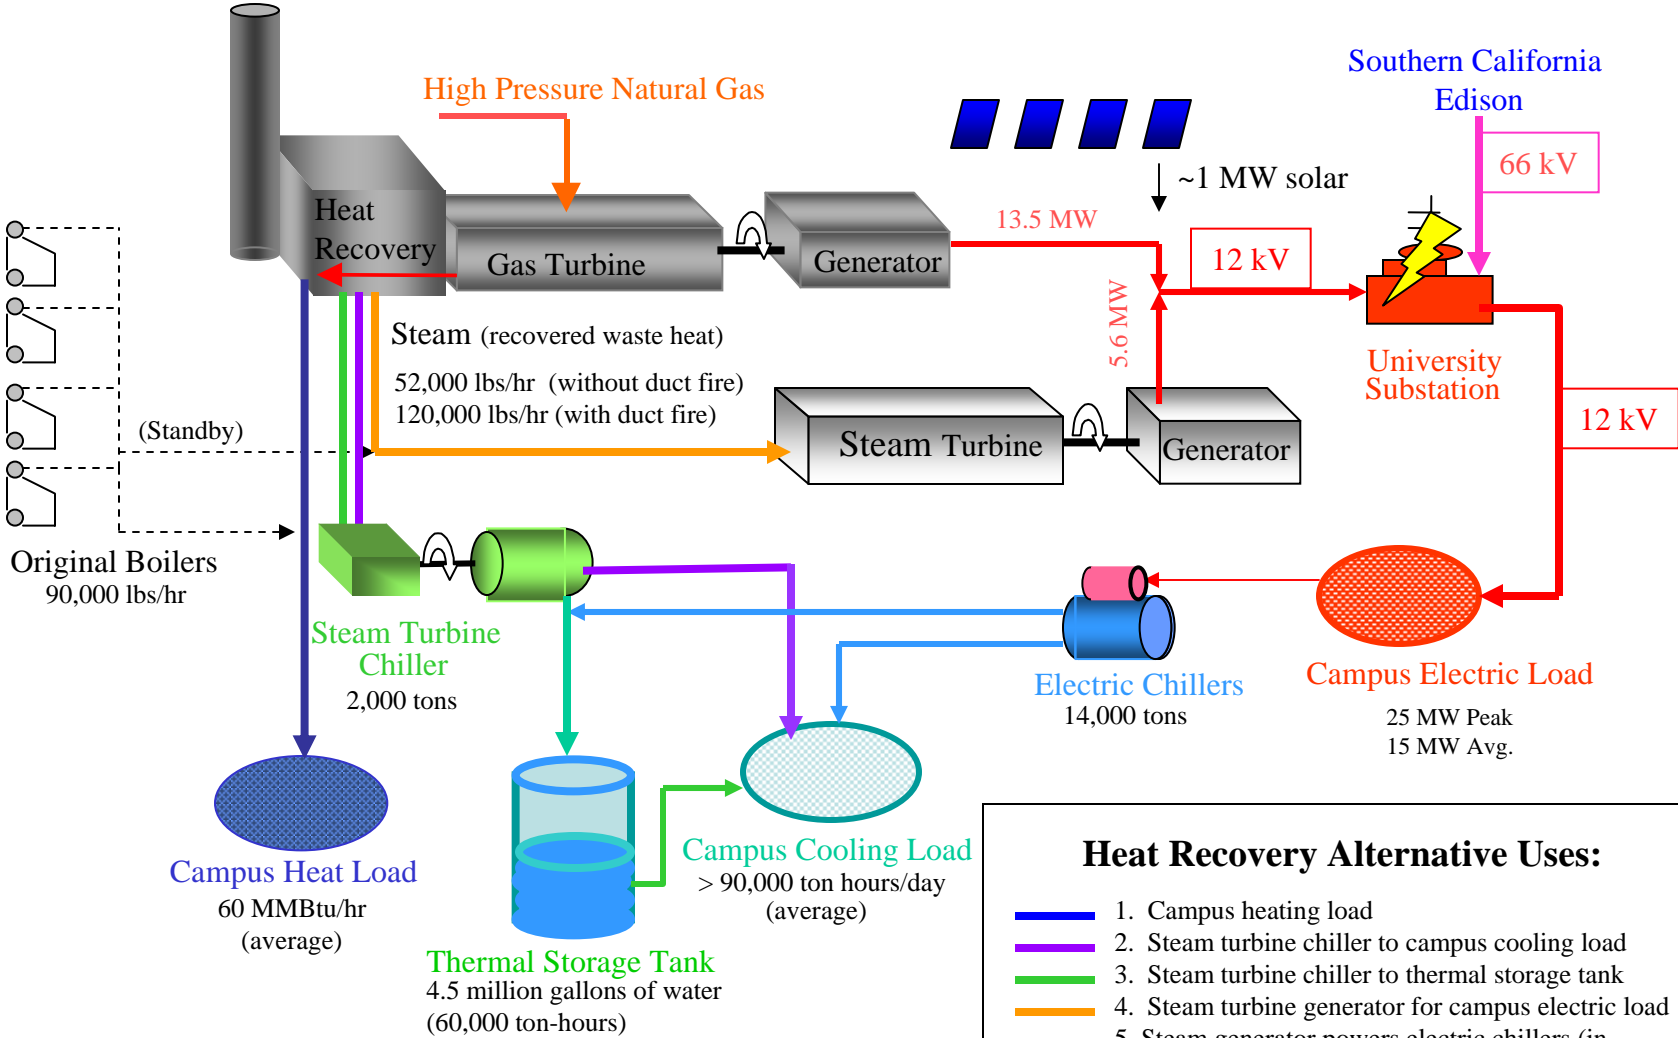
High Pressure Natural Gas

Southern California Edison

~1 MW solar

66 kV

Heat Recovery

Gas Turbine

Generator

13.5 MW

12 kV

5.6 MW

University Substation

Steam (recovered waste heat)

52,000 lbs/hr (without duct fire)
120,000 lbs/hr (with duct fire)

(Standby)

Steam Turbine

Generator

12 kV

Original Boilers
90,000 lbs/hr

Steam Turbine Chiller
2,000 tons

Electric Chillers
14,000 tons

Campus Electric Load

25 MW Peak
15 MW Avg.

Campus Heat Load
60 MMBtu/hr
(average)

Campus Cooling Load
> 90,000 ton hours/day
(average)

Thermal Storage Tank
4.5 million gallons of water
(60,000 ton-hours)

Heat Recovery Alternative Uses:
1. Campus heating load
2. Steam turbine chiller to campus cooling load
3. Steam turbine chiller to thermal storage tank
4. Steam turbine generator for campus electric load
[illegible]